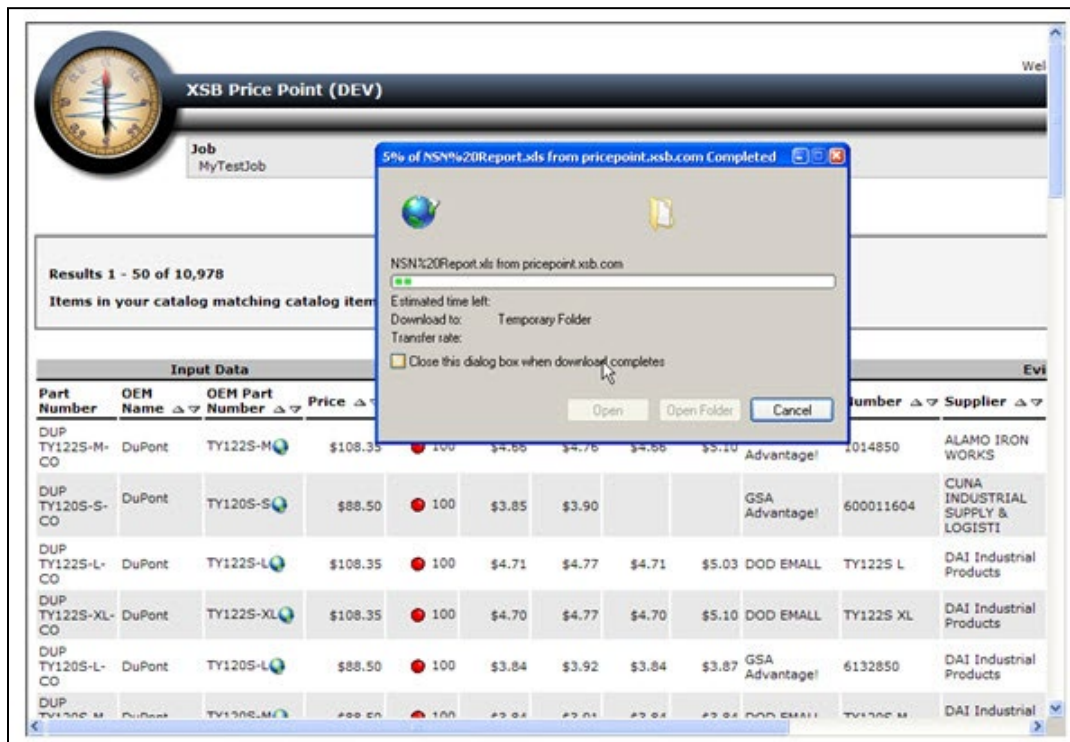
Wel

XSB Price Point (DEV)

Job
MyTestJob

5% of NSN%20Report.xls from pricepoint.xsb.com Completed

NSN%20Report.xls from pricepoint.xsb.com

Estimated time left:
Download to: Temporary Folder
Transfer rate:

Close this dialog box when download completes

Open | Open Folder | Cancel

Results 1 - 50 of 10,978

Items in your catalog matching catalog item

Input Data | Evi

| Part Number | OEM Name | OEM Part Number | Price | | | | | | | Number | Supplier |
|---|---|---|---|---|---|---|---|---|---|---|---|
| DUP TY122S-M-CO | DuPont | TY122S-M | $108.35 | 100 | $4.66 | $4.76 | $4.66 | $5.10 | Advantage! | 1014850 | ALAMO IRON WORKS |
| DUP TY120S-S-CO | DuPont | TY120S-S | $88.50 | 100 | $3.85 | $3.90 | | | GSA Advantage! | 600011604 | CUNA INDUSTRIAL SUPPLY & LOGISTI |
| DUP TY122S-L-CO | DuPont | TY122S-L | $108.35 | 100 | $4.71 | $4.77 | $4.71 | $5.03 | DOD EMALL | TY122S L | DAI Industrial Products |
| DUP TY122S-XL-CO | DuPont | TY122S-XL | $108.35 | 100 | $4.70 | $4.77 | $4.70 | $5.10 | DOD EMALL | TY122S XL | DAI Industrial Products |
| DUP TY120S-L-CO | DuPont | TY120S-L | $88.50 | 100 | $3.84 | $3.92 | $3.84 | $3.87 | GSA Advantage! | 6132850 | DAI Industrial Products |
| DUP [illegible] | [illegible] | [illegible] | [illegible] | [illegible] | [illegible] | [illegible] | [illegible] | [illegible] | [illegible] | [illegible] | DAI Industrial |